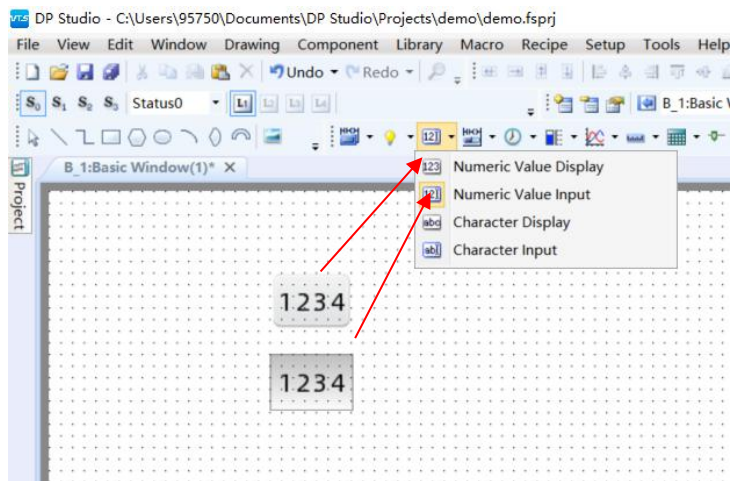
DP Studio - C:\Users\95750\Documents\DP Studio\Projects\demo\demo.fsprj

File View Edit Window Drawing Component Library Macro Recipe Setup Tools Help

Undo Redo

$S_0$ $S_1$ $S_2$ $S_3$ Status0 L1 L2 L3 L4

B_1:Basic W

Project

B_1:Basic Window(1)* ×

Numeric Value Display
Numeric Value Input
Character Display
Character Input

1234

1234